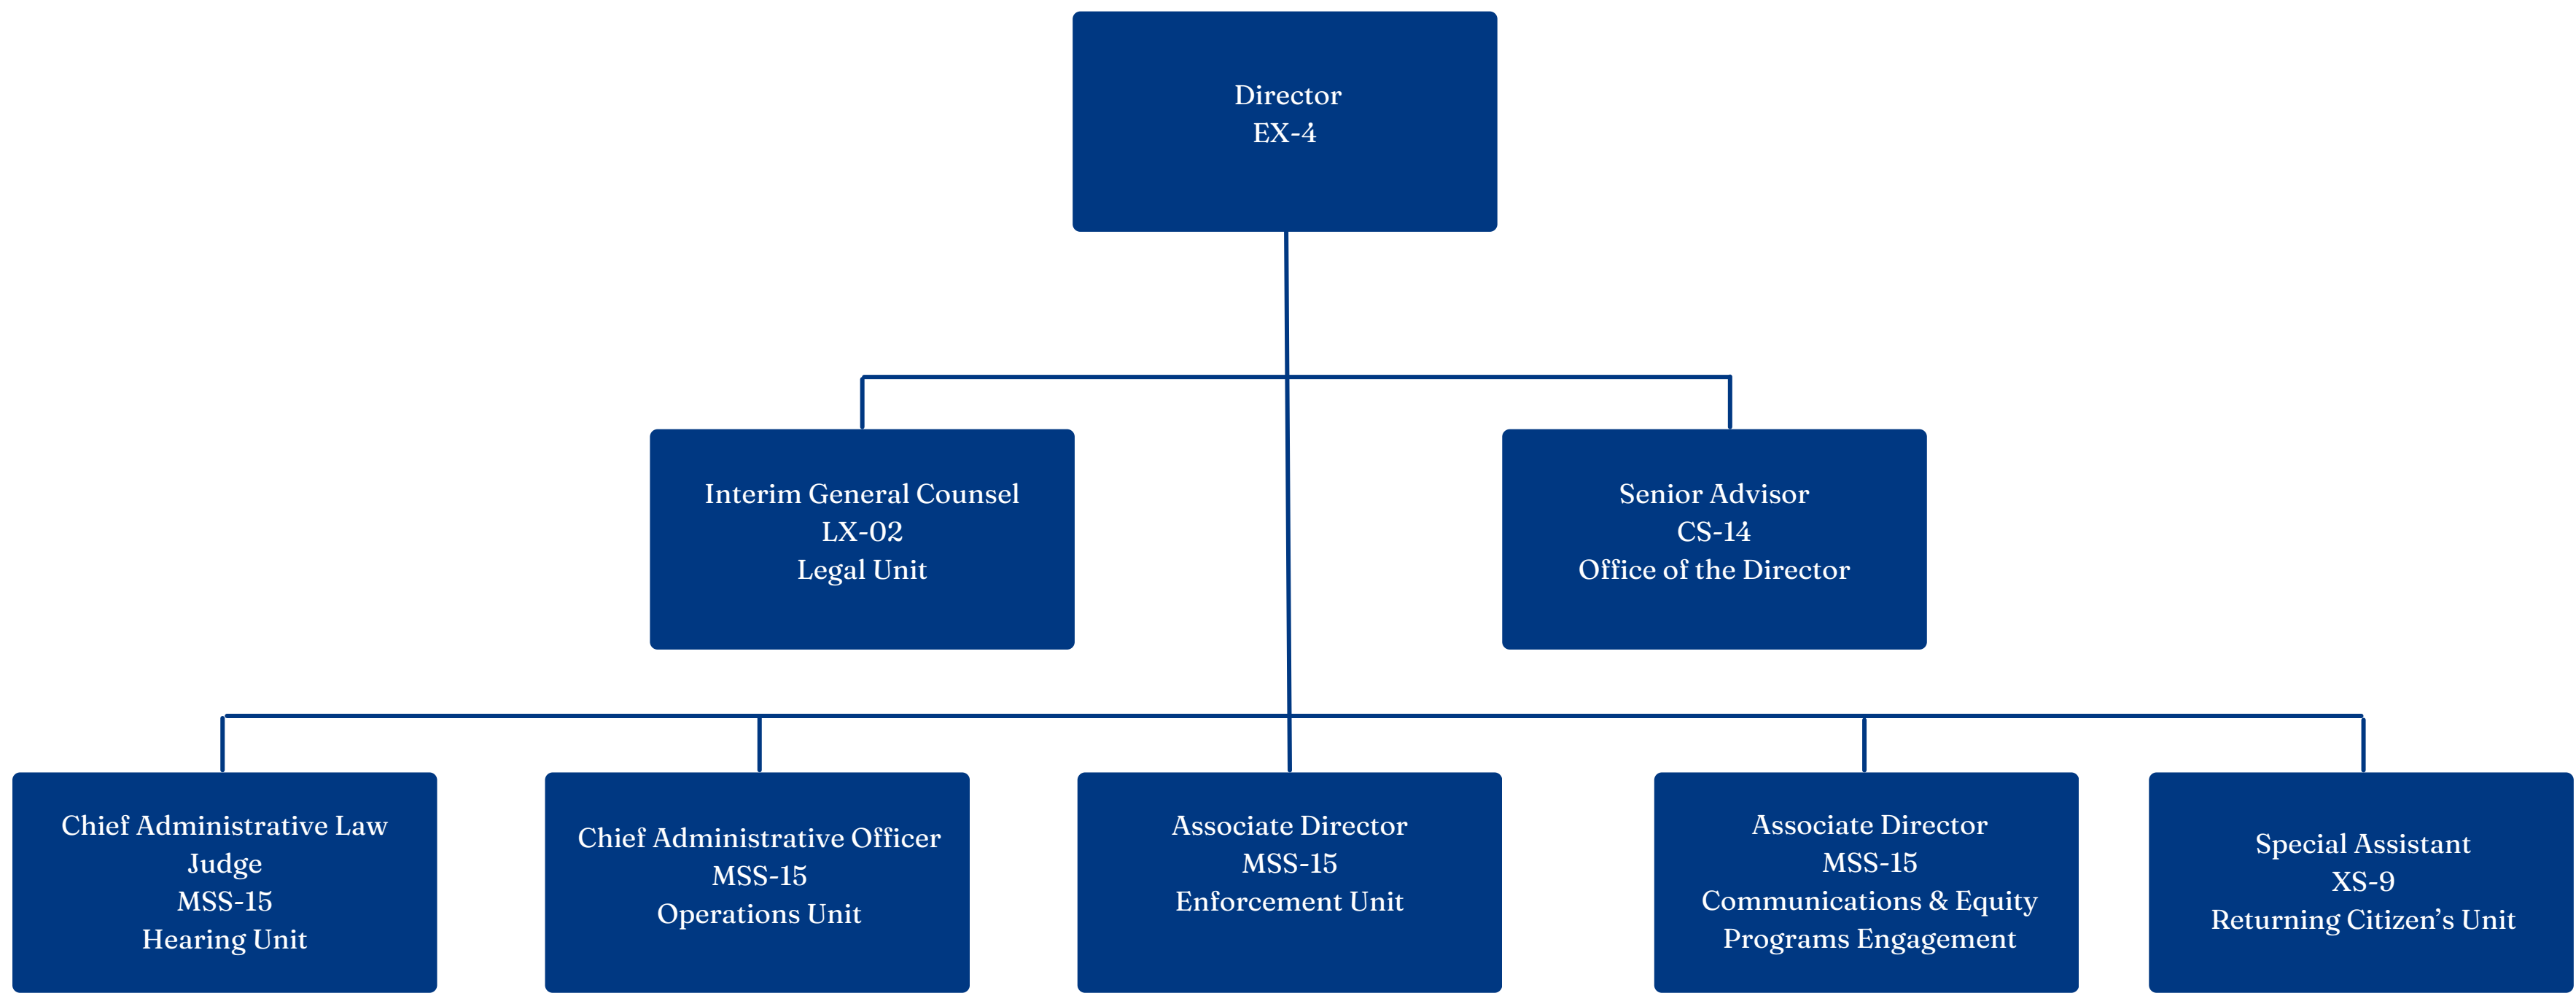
Director
EX-4

Interim General Counsel
LX-02
Legal Unit

Senior Advisor
CS-14
Office of the Director

Chief Administrative Law Judge
MSS-15
Hearing Unit

Chief Administrative Officer
MSS-15
Operations Unit

Associate Director
MSS-15
Enforcement Unit

Associate Director
MSS-15
Communications & Equity Programs Engagement

Special Assistant
XS-9
Returning Citizen’s Unit